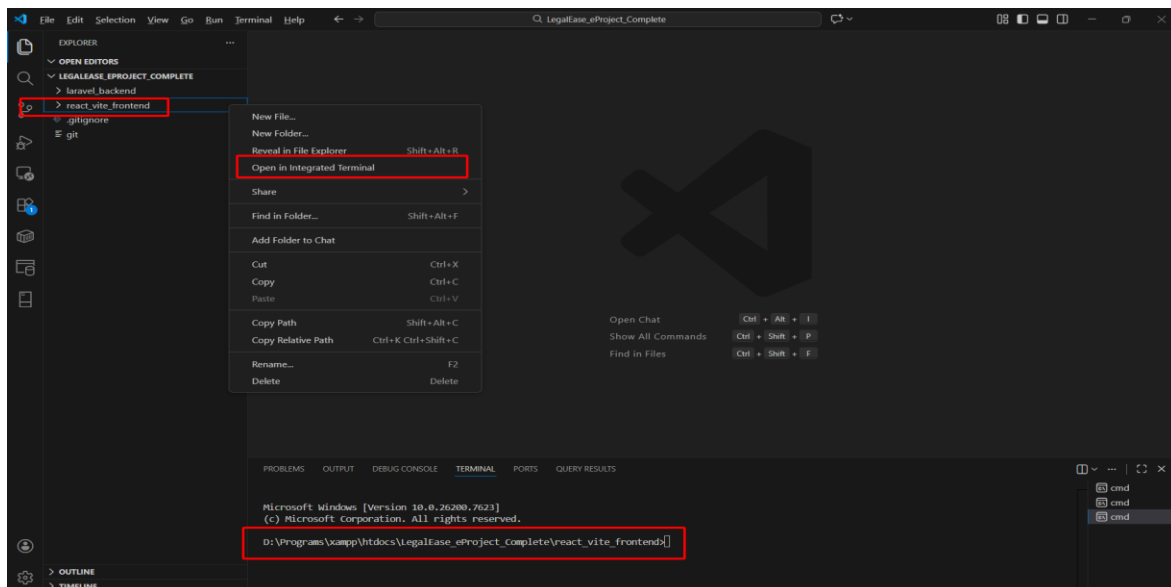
File Edit Selection View Go Run Terminal Help

LegalEase_eProject_Complete

EXPLORER ...
OPEN EDITORS
LEGALEASE_EPROJECT_COMPLETE
> laravel_backend
> react_vite_frontend
.gitignore
git

New File...
New Folder...
Reveal in File Explorer Shift+Alt+R
Open in Integrated Terminal
Share
Find in Folder... Shift+Alt+F
Add Folder to Chat
Cut Ctrl+X
Copy Ctrl+C
Paste Ctrl+V
Copy Path Shift+Alt+C
Copy Relative Path Ctrl+K Ctrl+Shift+C
Rename... F2
Delete Delete

Open Chat Ctrl + Alt + I
Show All Commands Ctrl + Shift + P
Find in Files Ctrl + Shift + F

PROBLEMS OUTPUT DEBUG CONSOLE TERMINAL PORTS QUERY RESULTS

Microsoft Windows [Version 10.0.26200.7623]
(c) Microsoft Corporation. All rights reserved.

D:\Programs\xampp\htdocs\LegalEase_eProject_Complete\react_vite_frontend>

cmd
cmd
cmd

> OUTLINE
> TIMELINE